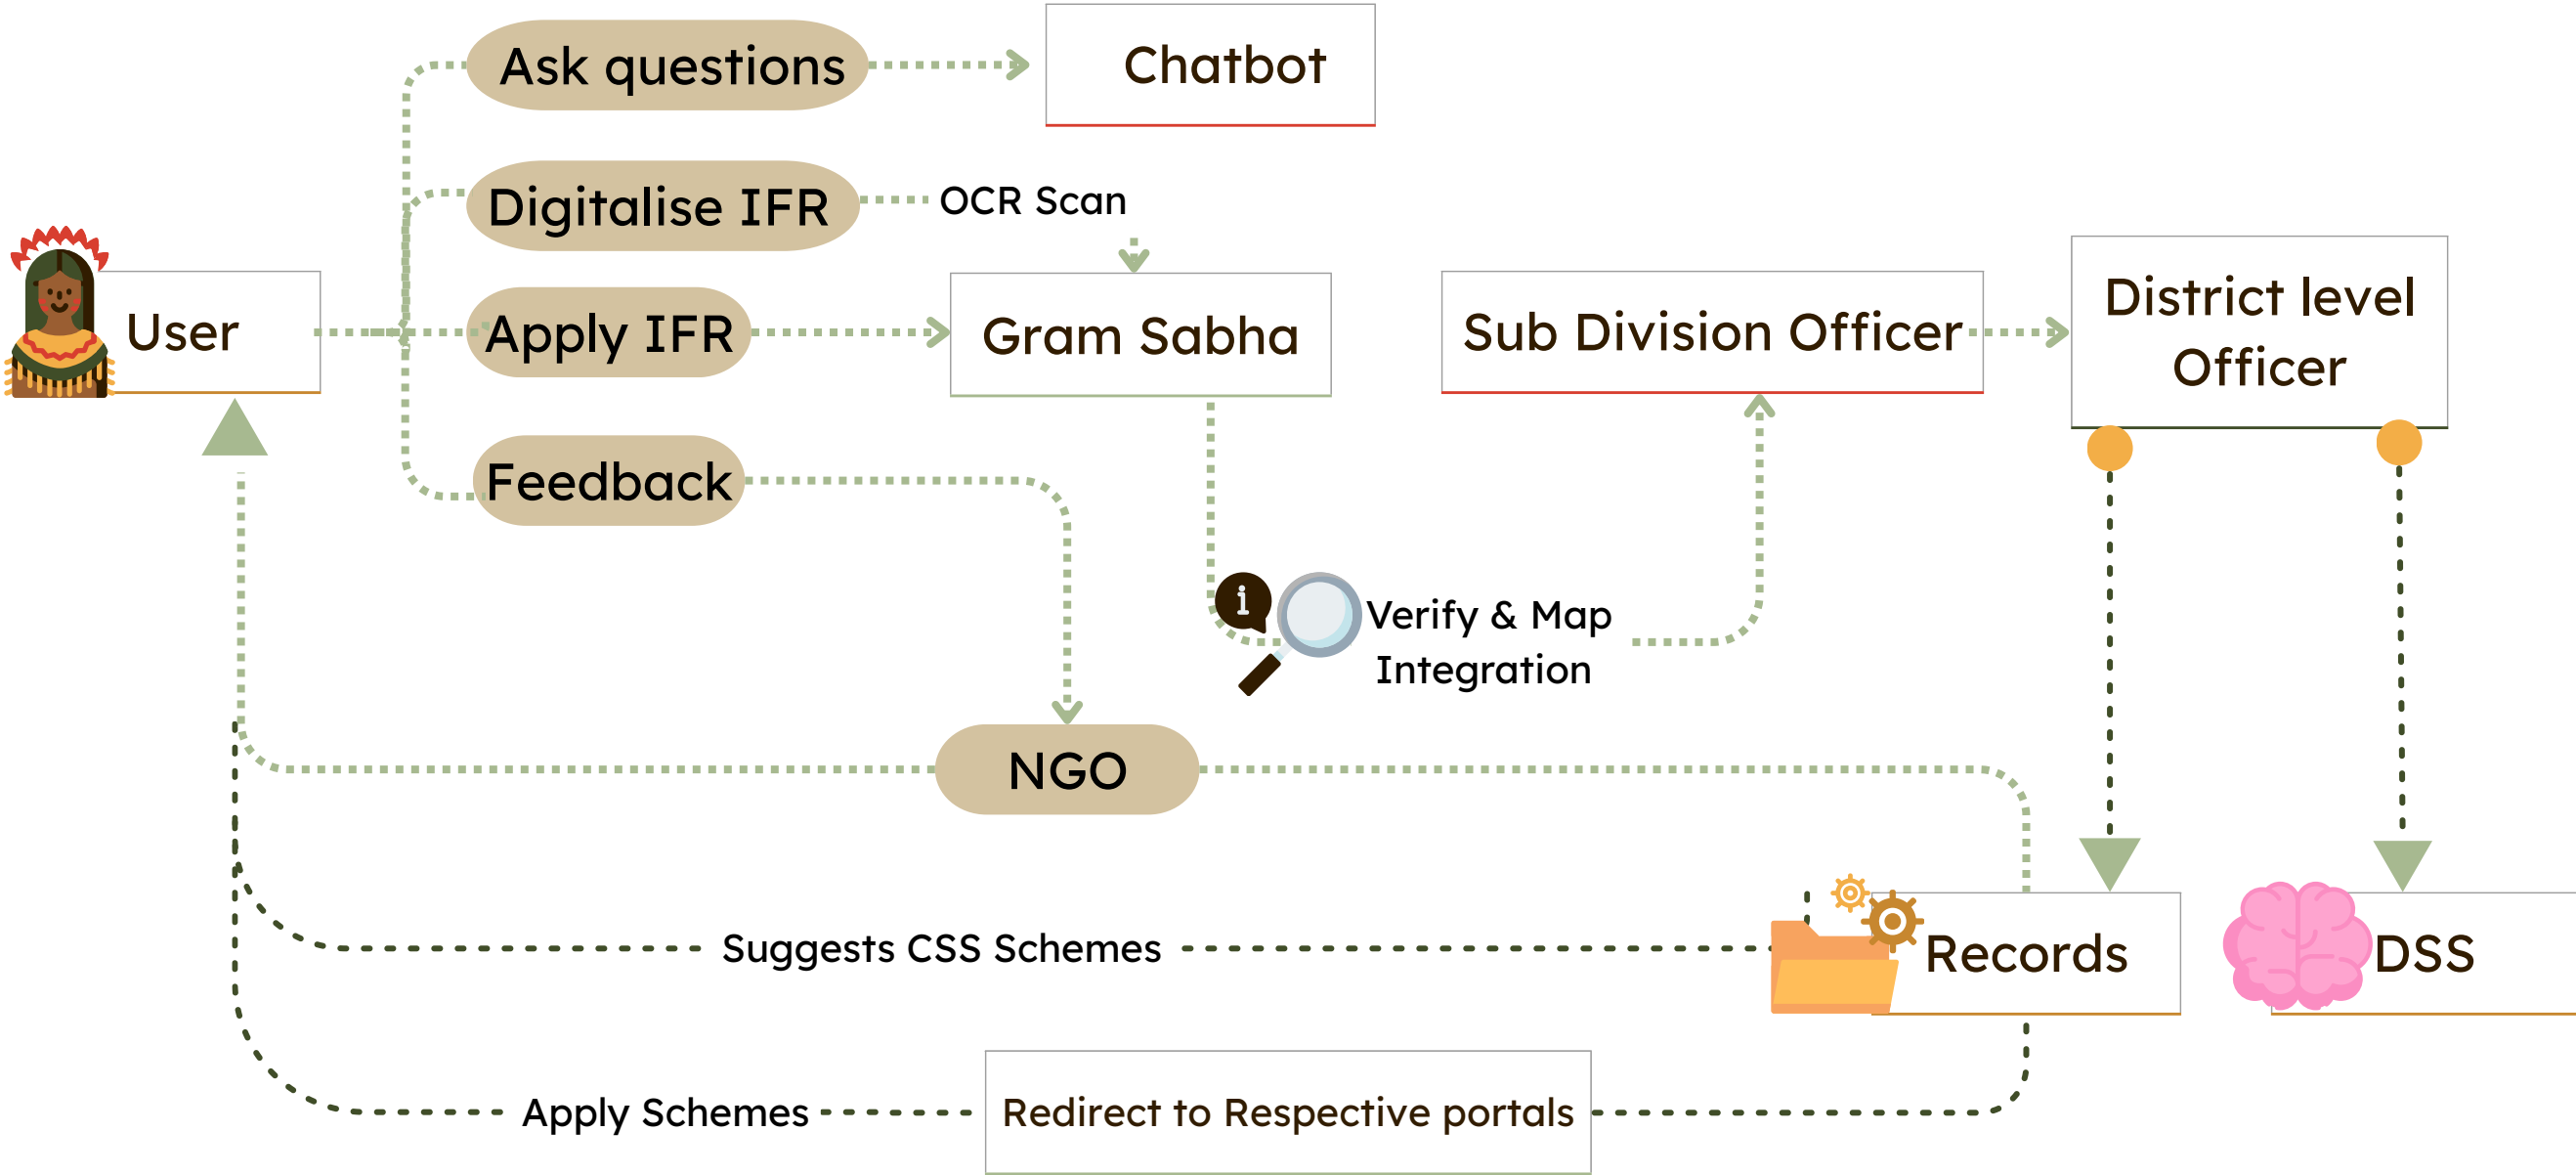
Ask questions

Chatbot

Digitalise IFR

OCR Scan

User

Apply IFR

Gram Sabha

Sub Division Officer

District level Officer

Feedback

Verify & Map Integration

NGO

Suggests CSS Schemes

Records

DSS

Apply Schemes

Redirect to Respective portals